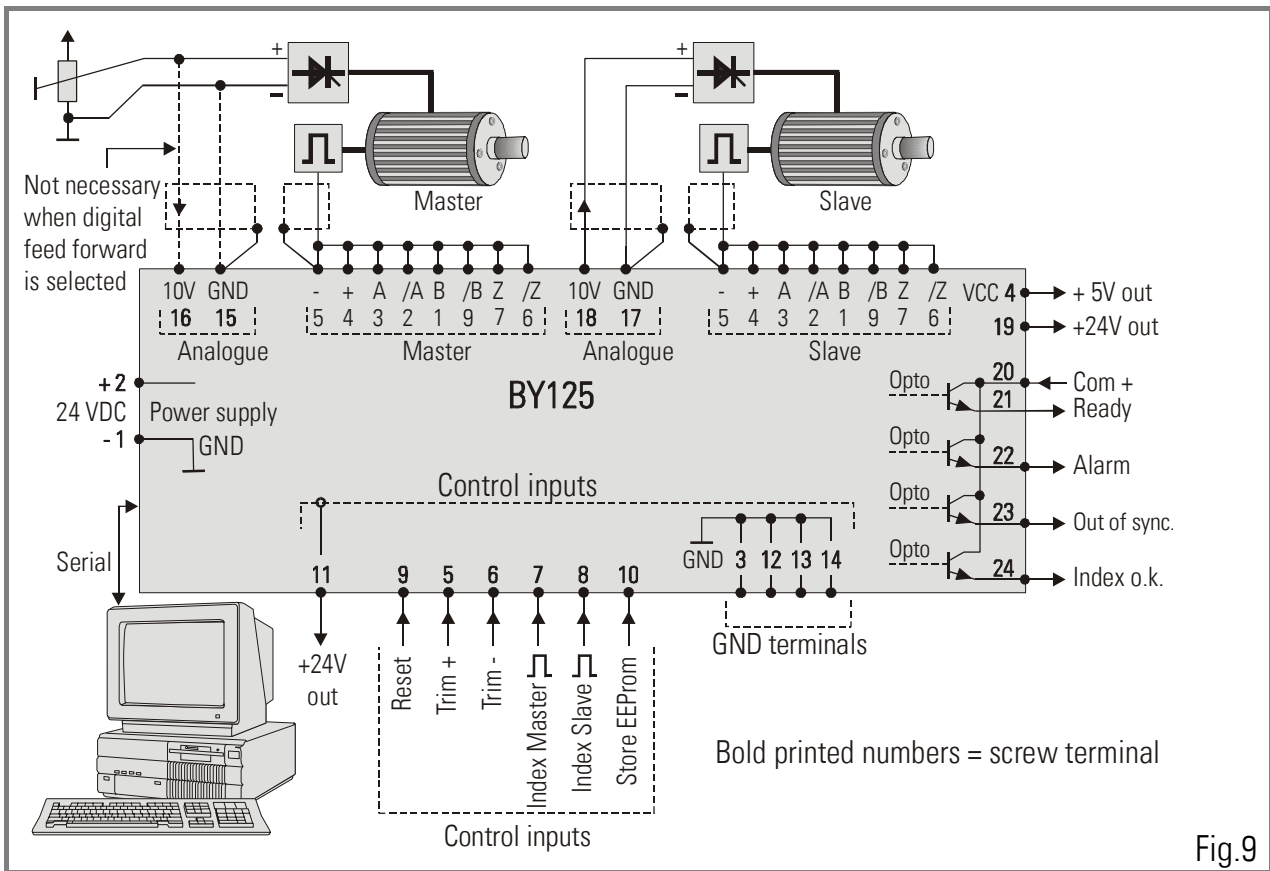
+
-
+
-
Not necessary when digital feed forward is selected
Master
Slave
10V GND
16 15
Analogue
- + A /A B /B Z /Z
5 4 3 2 1 9 7 6
Master
10V GND
18 17
Analogue
- + A /A B /B Z /Z
5 4 3 2 1 9 7 6
Slave
VCC 4 + 5V out
19 +24V out
+ 2
24 VDC
- 1
Power supply
GND
BY125
Opto
20
Com +
21
Ready
Opto
22
Alarm
Opto
23
Out of sync.
Opto
24
Index o.k.
Control inputs
GND 3 12 13 14
Serial
11
+24V out
9 5 6 7 8 10
Reset
Trim +
Trim -
Index Master
Index Slave
Store EEProm
GND terminals
Bold printed numbers = screw terminal
Control inputs
Fig.9